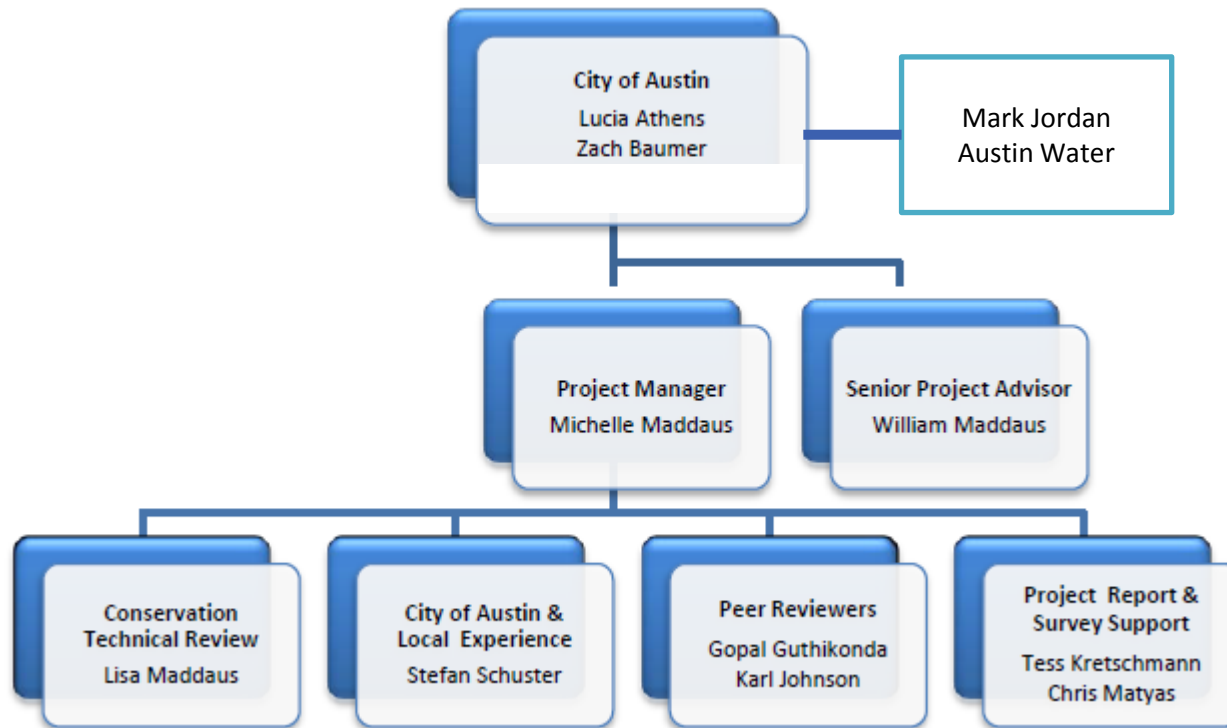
City of Austin
Lucia Athens
Zach Baumer

Mark Jordan
Austin Water

Project Manager
Michelle Maddaus

Senior Project Advisor
William Maddaus

Conservation Technical Review
Lisa Maddaus

City of Austin & Local Experience
Stefan Schuster

Peer Reviewers
Gopal Guthikonda
Karl Johnson

Project Report & Survey Support
Tess Kretschmann
Chris Matyas